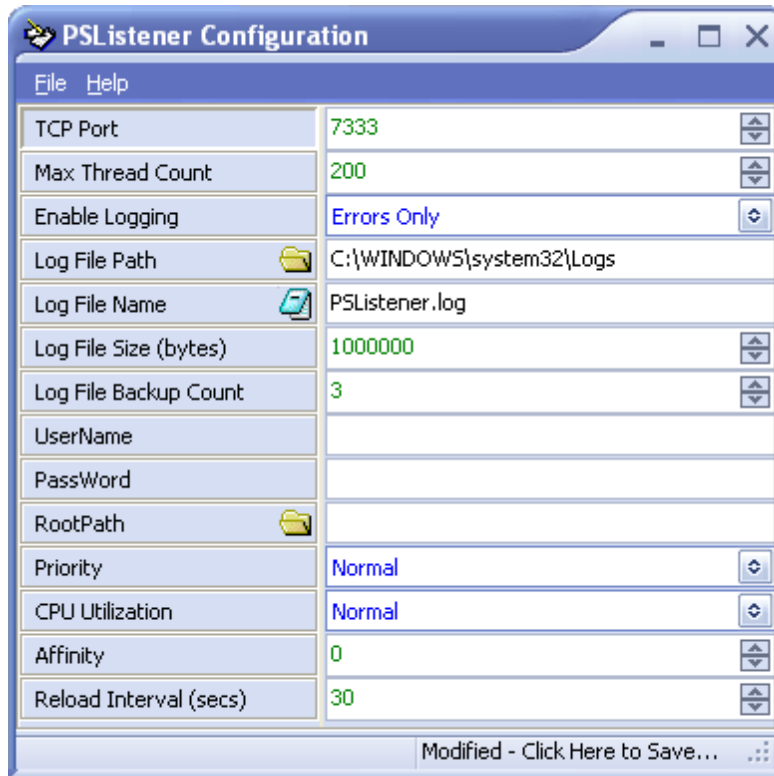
PSListener Configuration

File Help

| | |
|---|---|
| TCP Port | 7333 |
| Max Thread Count | 200 |
| Enable Logging | Errors Only |
| Log File Path | C:\WINDOWS\system32\Logs |
| Log File Name | PSListener.log |
| Log File Size (bytes) | 1000000 |
| Log File Backup Count | 3 |
| UserName | |
| PassWord | |
| RootPath | |
| Priority | Normal |
| CPU Utilization | Normal |
| Affinity | 0 |
| Reload Interval (secs) | 30 |

Modified - Click Here to Save...